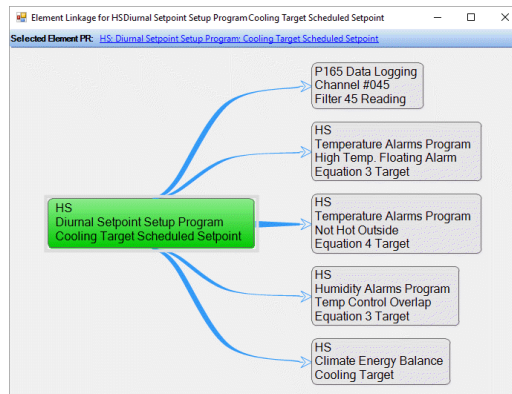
Element Linkage for HSDiurnal Setpoint Setup ProgramCooling Target Scheduled Setpoint

Selected Element PR: HS: Diurnal Setpoint Setup Program: Cooling Target Scheduled Setpoint

HS
Diurnal Setpoint Setup Program
Cooling Target Scheduled Setpoint

P165 Data Logging
Channel #045
Filter 45 Reading

HS
Temperature Alarms Program
High Temp. Floating Alarm
Equation 3 Target

HS
Temperature Alarms Program
Not Hot Outside
Equation 4 Target

HS
Humidity Alarms Program
Temp Control Overlap
Equation 3 Target

HS
Climate Energy Balance
Cooling Target